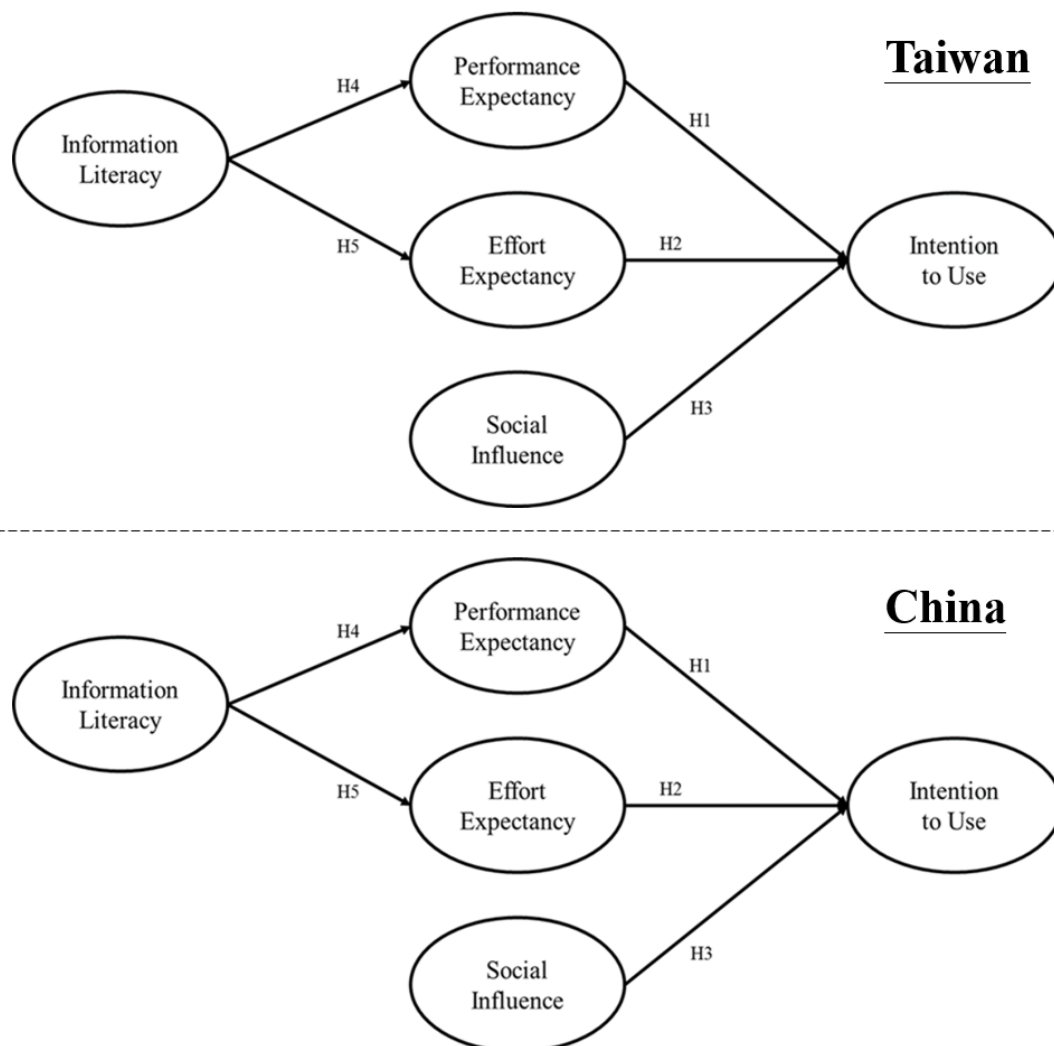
Taiwan

H4

Performance Expectancy

H1

Information Literacy

H5

Effort Expectancy

H2

Intention to Use

Social Influence

H3

China

H4

Performance Expectancy

H1

Information Literacy

H5

Effort Expectancy

H2

Intention to Use

Social Influence

H3